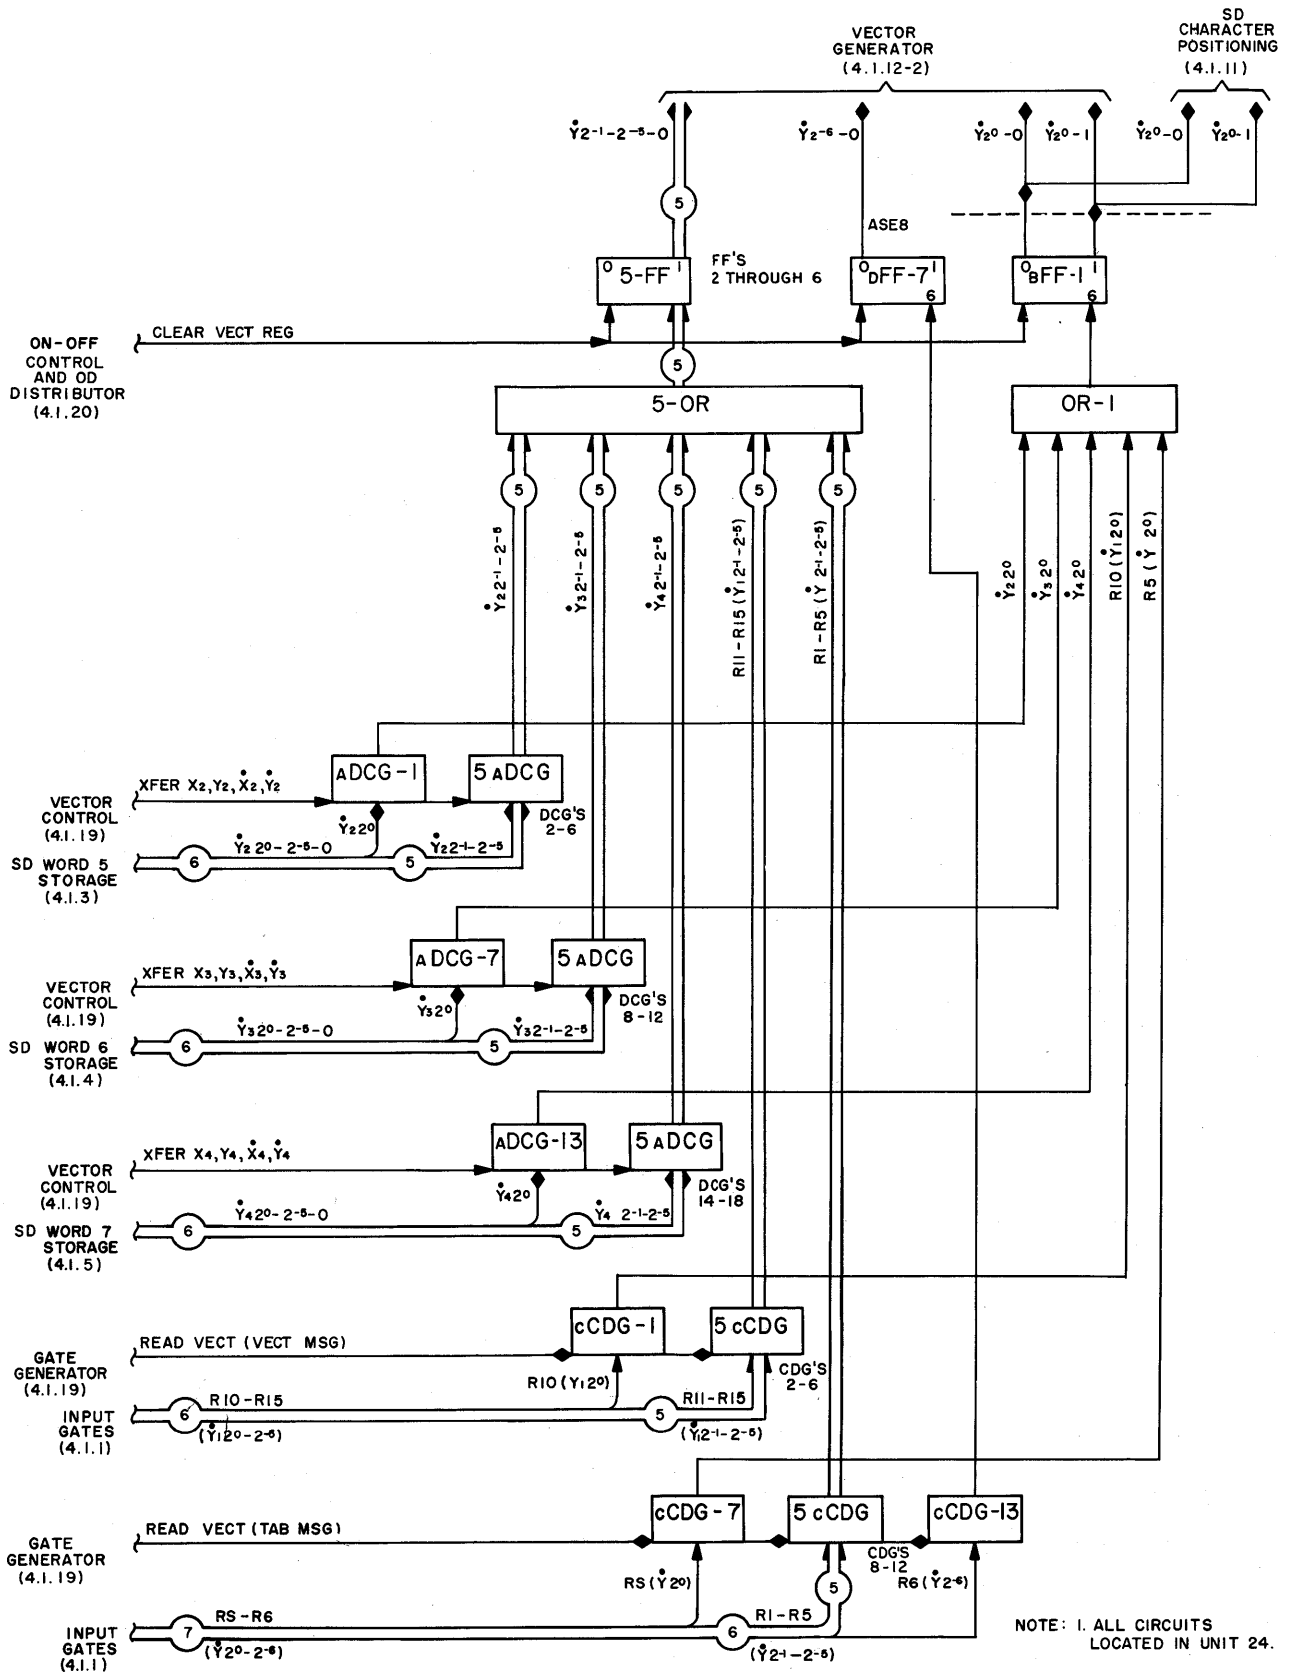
VECTOR GENERATOR (4.1.12-2)

SD CHARACTER POSITIONING (4.1.11)

$\dot{Y}2^{-1-2-5}-0$

$\dot{Y}2^{-6}-0$

$\dot{Y}2^{0}-0$

$\dot{Y}2^{0}-1$

$\dot{Y}2^{0}-0$

$\dot{Y}2^{0}-1$

5

ASE8

0 5-FF 1

FF'S 2 THROUGH 6

0 DFF-7 1 6

0 BFF-1 1 6

ON-OFF CONTROL AND OD DISTRIBUTOR (4.1.20)

CLEAR VECT REG

5

5-OR

OR-1

5

5

5

5

5

$\dot{Y}2\,2^{-1-2-5}$

$\dot{Y}3\,2^{-1-2-5}$

$\dot{Y}4\,2^{-1-2-5}$

R11-R15 $(\dot{Y}1\,2^{-1-2-5})$

R1-R5 $(\dot{Y}\,2^{-1-2-5})$

$\dot{Y}2\,2^{0}$

$\dot{Y}3\,2^{0}$

$\dot{Y}4\,2^{0}$

R10 $(\dot{Y}1\,2^{0})$

R5 $(\dot{Y}\,2^{0})$

VECTOR CONTROL (4.1.19)

XFER $X_2, Y_2, \dot{X}_2, \dot{Y}_2$

ADCG-1

5 ADCG

$\dot{Y}2\,2^{0}$

DCG'S 2-6

SD WORD 5 STORAGE (4.1.3)

6

$\dot{Y}2\,2^{0-2-5}-0$

5

$\dot{Y}2\,2^{-1-2-5}$

VECTOR CONTROL (4.1.19)

XFER $X_3, Y_3, \dot{X}_3, \dot{Y}_3$

ADCG-7

5 ADCG

$\dot{Y}3\,2^{0}$

DCG'S 8-12

SD WORD 6 STORAGE (4.1.4)

6

$\dot{Y}3\,2^{0-2-5}-0$

5

$\dot{Y}3\,2^{-1-2-5}$

VECTOR CONTROL (4.1.19)

XFER $X_4, Y_4, \dot{X}_4, \dot{Y}_4$

ADCG-13

5 ADCG

$\dot{Y}4\,2^{0}$

DCG'S 14-18

SD WORD 7 STORAGE (4.1.5)

6

$\dot{Y}4\,2^{0-2-5}-0$

5

$\dot{Y}4\,2^{-1-2-5}$

GATE GENERATOR (4.1.19)

READ VECT (VECT MSG)

cCDG-1

5 cCDG

R10 $(\dot{Y}1\,2^{0})$

CDG'S 2-6

INPUT GATES (4.1.1)

6

R10-R15

$(\dot{Y}1\,2^{0-2-5})$

5

R11-R15

$(\dot{Y}1\,2^{-1-2-5})$

GATE GENERATOR (4.1.19)

READ VECT (TAB MSG)

cCDG-7

5 cCDG

cCDG-13

CDG'S 8-12

RS $(\dot{Y}\,2^{0})$

R6 $(\dot{Y}\,2^{-6})$

5

INPUT GATES (4.1.1)

7

RS-R6

$(\dot{Y}2^{0-2-6})$

6

R1-R5

$(\dot{Y}2^{-1-2-5})$

NOTE: 1. ALL CIRCUITS LOCATED IN UNIT 24.